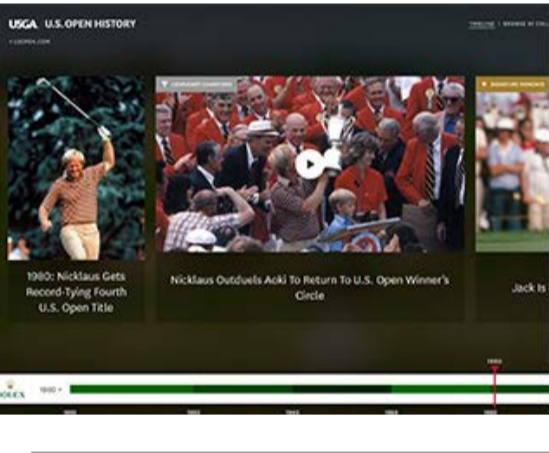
USGA U.S. OPEN HISTORY

< USOPEN.COM

TIMELINE | BROWSE BY COL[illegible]

CHAMPIONS

SIGNATURE MOMENTS

1980: Nicklaus Gets Record-Tying Fourth U.S. Open Title

Nicklaus Outduels Aoki To Return To U.S. Open Winner's Circle

Jack Is

1980

OLEX

1980

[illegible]